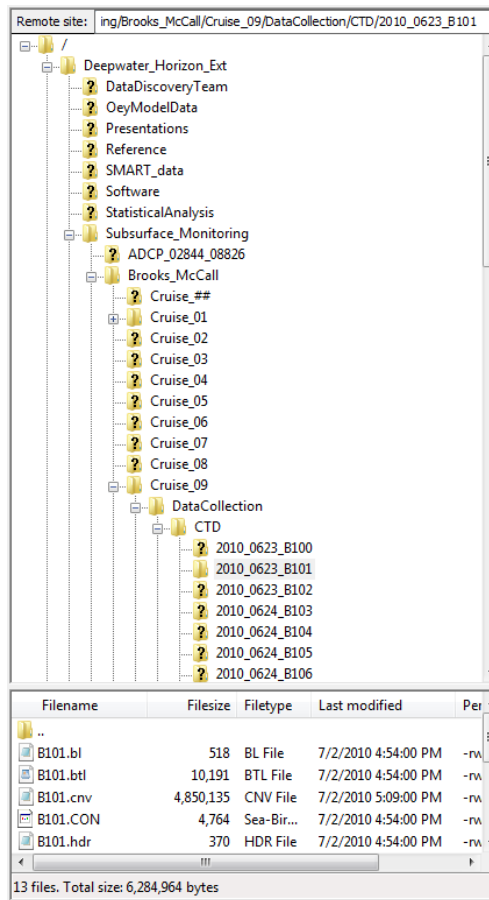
Remote site: ing/Brooks_McCall/Cruise_09/DataCollection/CTD/2010_0623_B101

/
Deepwater_Horizon_Ext
DataDiscoveryTeam
OeyModelData
Presentations
Reference
SMART_data
Software
StatisticalAnalysis
Subsurface_Monitoring
ADCP_02844_08826
Brooks_McCall
Cruise_##
Cruise_01
Cruise_02
Cruise_03
Cruise_04
Cruise_05
Cruise_06
Cruise_07
Cruise_08
Cruise_09
DataCollection
CTD
2010_0623_B100
2010_0623_B101
2010_0623_B102
2010_0624_B103
2010_0624_B104
2010_0624_B105
2010_0624_B106

| Filename | Filesize | Filetype | Last modified | Per |
|---|---|---|---|---|
| .. | | | | |
| B101.bl | 518 | BL File | 7/2/2010 4:54:00 PM | -rw |
| B101.btl | 10,191 | BTL File | 7/2/2010 4:54:00 PM | -rw |
| B101.cnv | 4,850,135 | CNV File | 7/2/2010 5:09:00 PM | -rw |
| B101.CON | 4,764 | Sea-Bir... | 7/2/2010 4:54:00 PM | -rw |
| B101.hdr | 370 | HDR File | 7/2/2010 4:54:00 PM | -rw |

III

13 files. Total size: 6,284,964 bytes